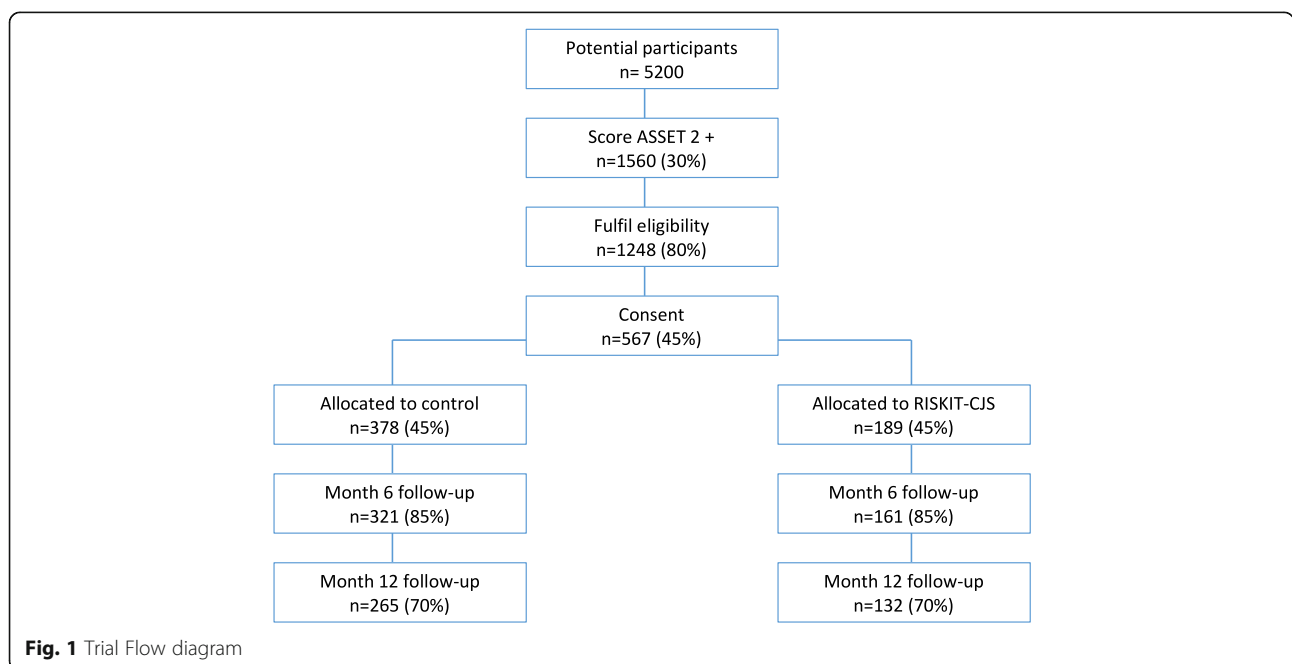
Potential participants
n= 5200

Score ASSET 2 +
n=1560 (30%)

Fulfil eligibility
n=1248 (80%)

Consent
n=567 (45%)

Allocated to control
n=378 (45%)

Month 6 follow-up
n=321 (85%)

Month 12 follow-up
n=265 (70%)

Allocated to RISKIT-CJS
n=189 (45%)

Month 6 follow-up
n=161 (85%)

Month 12 follow-up
n=132 (70%)

**Fig. 1** Trial Flow diagram